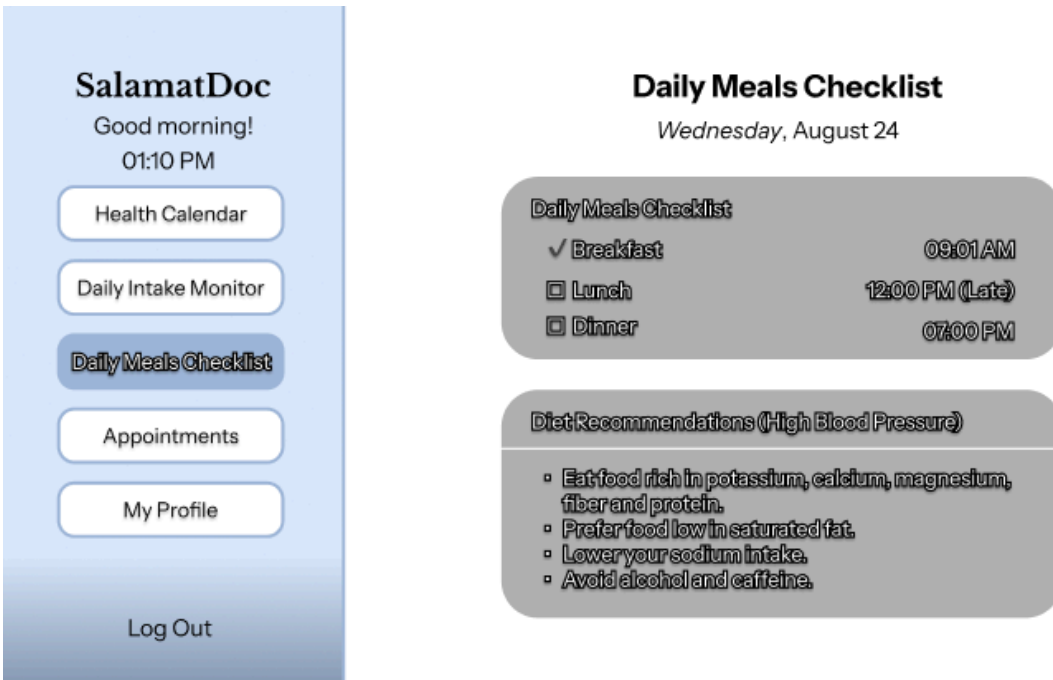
SalamatDoc

Good morning!

01:10 PM

Health Calendar

Daily Intake Monitor

Daily Meals Checklist

Appointments

My Profile

Log Out

Daily Meals Checklist

*Wednesday*, August 24

Daily Meals Checklist

✓ Breakfast 09:01 AM

☐ Lunch 12:00 PM (Late)

☐ Dinner 07:00 PM

Diet Recommendations (High Blood Pressure)

- Eat food rich in potassium, calcium, magnesium, fiber and protein.
- Prefer food low in saturated fat.
- Lower your sodium intake.
- Avoid alcohol and caffeine.